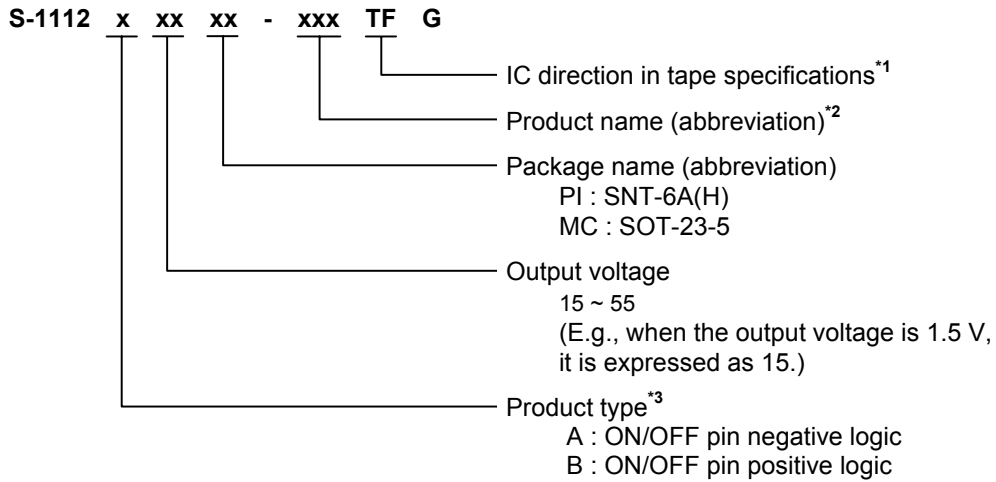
S-1112 x xx xx - xxx TF G

IC direction in tape specifications$^{*1}$

Product name (abbreviation)$^{*2}$

Package name (abbreviation)
PI : SNT-6A(H)
MC : SOT-23-5

Output voltage
15 ~ 55
(E.g., when the output voltage is 1.5 V, it is expressed as 15.)

Product type$^{*3}$
A : ON/OFF pin negative logic
B : ON/OFF pin positive logic